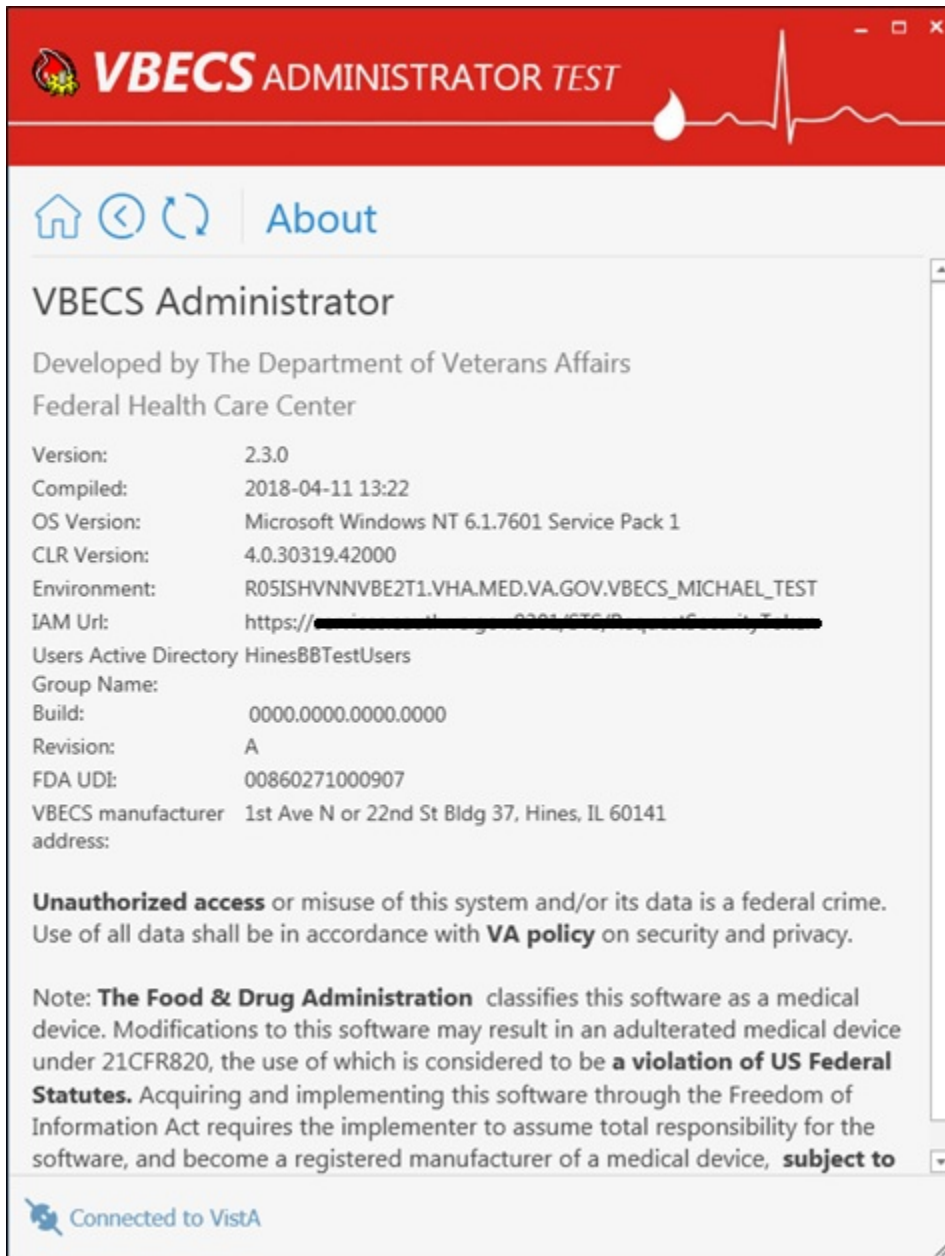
VBECS ADMINISTRATOR TEST

About

VBECS Administrator

Developed by The Department of Veterans Affairs
Federal Health Care Center

| | |
|---|---|
| Version: | 2.3.0 |
| Compiled: | 2018-04-11 13:22 |
| OS Version: | Microsoft Windows NT 6.1.7601 Service Pack 1 |
| CLR Version: | 4.0.30319.42000 |
| Environment: | R05ISHVNNVBE2T1.VHA.MED.VA.GOV.VBECS_MICHAEL_TEST |
| IAM Url: | https://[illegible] |
| Users Active Directory Group Name: | HinesBBTestUsers |
| Build: | 0000.0000.0000.0000 |
| Revision: | A |
| FDA UDI: | 00860271000907 |
| VBECS manufacturer address: | 1st Ave N or 22nd St Bldg 37, Hines, IL 60141 |

**Unauthorized access** or misuse of this system and/or its data is a federal crime. Use of all data shall be in accordance with **VA policy** on security and privacy.

Note: **The Food & Drug Administration** classifies this software as a medical device. Modifications to this software may result in an adulterated medical device under 21CFR820, the use of which is considered to be **a violation of US Federal Statutes.** Acquiring and implementing this software through the Freedom of Information Act requires the implementer to assume total responsibility for the software, and become a registered manufacturer of a medical device, **subject to**

Connected to VistA